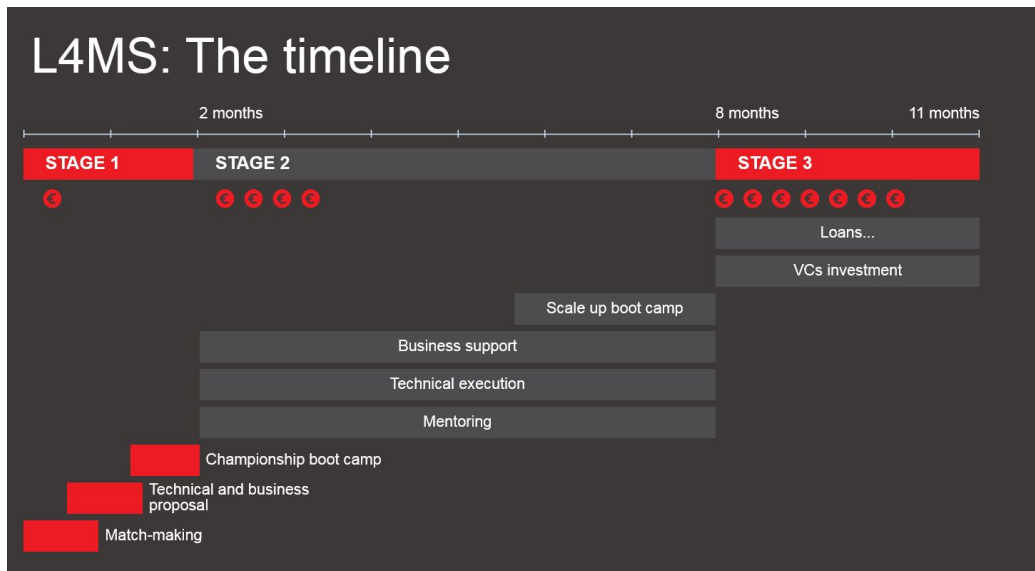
L4MS: The timeline

2 months

8 months

11 months

STAGE 1

STAGE 2

STAGE 3

€

€ € € €

€ € € € € € €

Loans...

VCs investment

Scale up boot camp

Business support

Technical execution

Mentoring

Championship boot camp

Technical and business proposal

Match-making